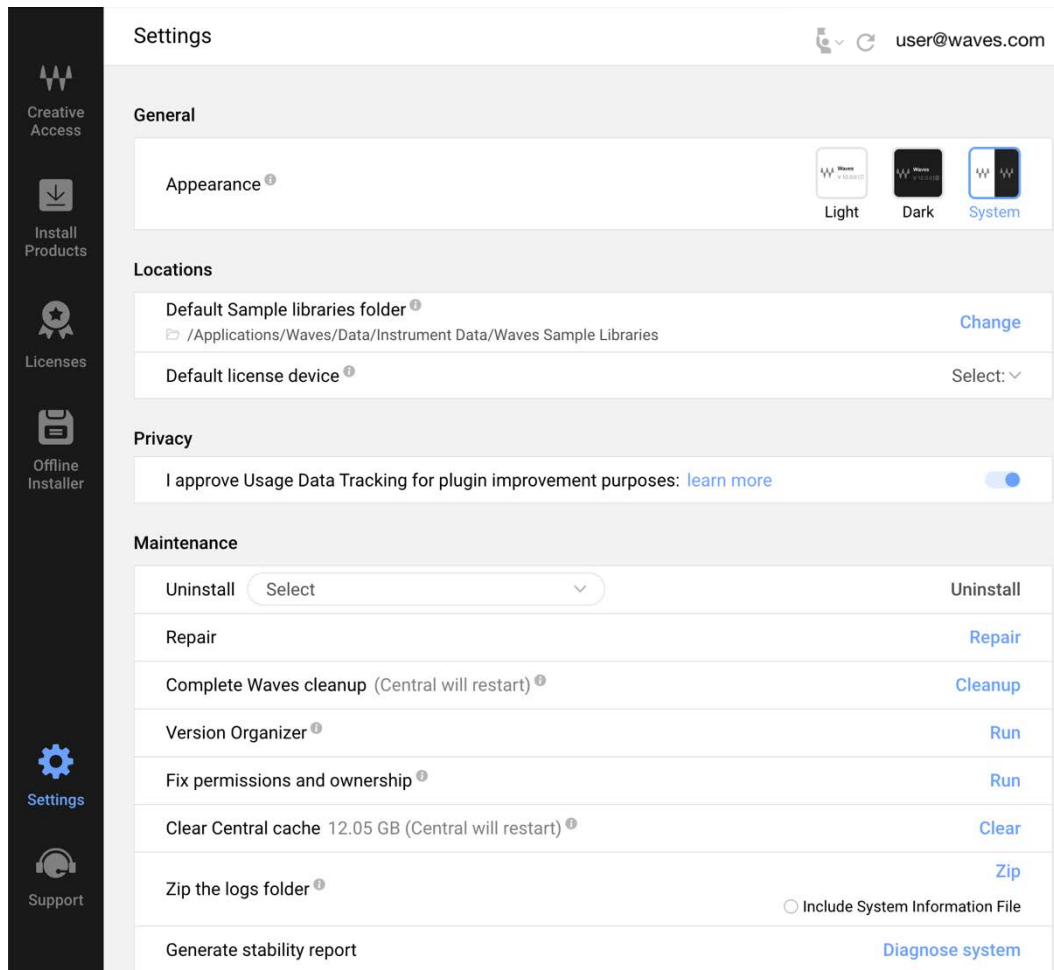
Creative Access

Install Products

Licenses

Offline Installer

Settings

Support

Settings

user@waves.com

General

Appearance

Light Dark System

Locations

Default Sample libraries folder
/Applications/Waves/Data/Instrument Data/Waves Sample Libraries

Change

Default license device

Select:

Privacy

I approve Usage Data Tracking for plugin improvement purposes: learn more

Maintenance

Uninstall Select

Uninstall

Repair

Repair

Complete Waves cleanup (Central will restart)

Cleanup

Version Organizer

Run

Fix permissions and ownership

Run

Clear Central cache 12.05 GB (Central will restart)

Clear

Zip the logs folder

Zip

Include System Information File

Generate stability report

Diagnose system